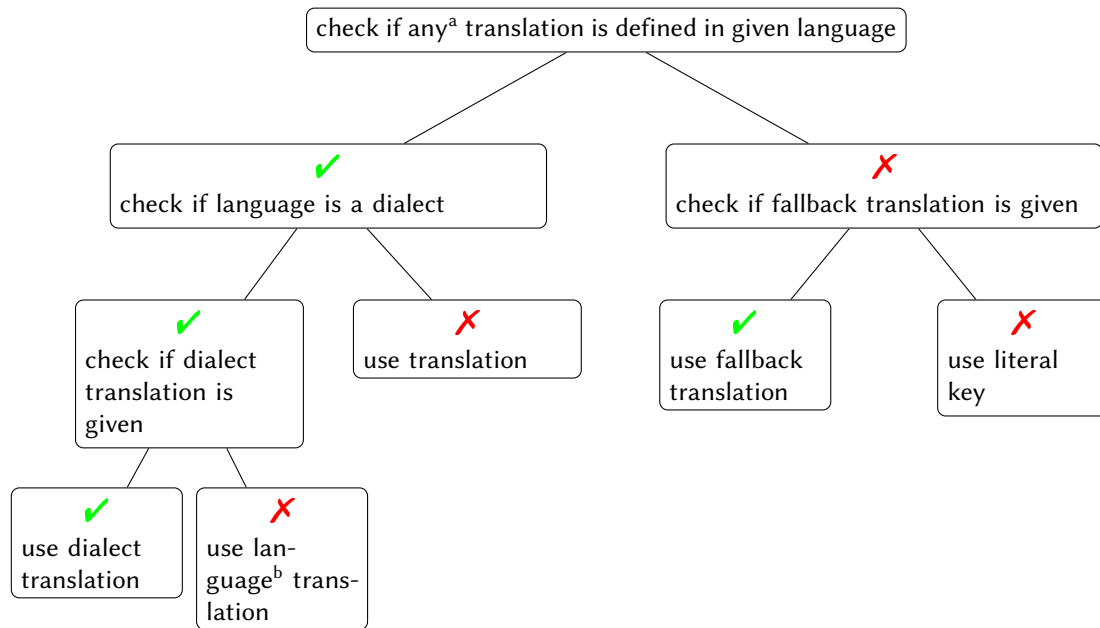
check if any$^{a}$ translation is defined in given language

✔
check if language is a dialect

✗
check if fallback translation is given

✔
check if dialect translation is given

✗
use translation

✔
use fallback translation

✗
use literal key

✔
use dialect translation

✗
use language$^{b}$ translation